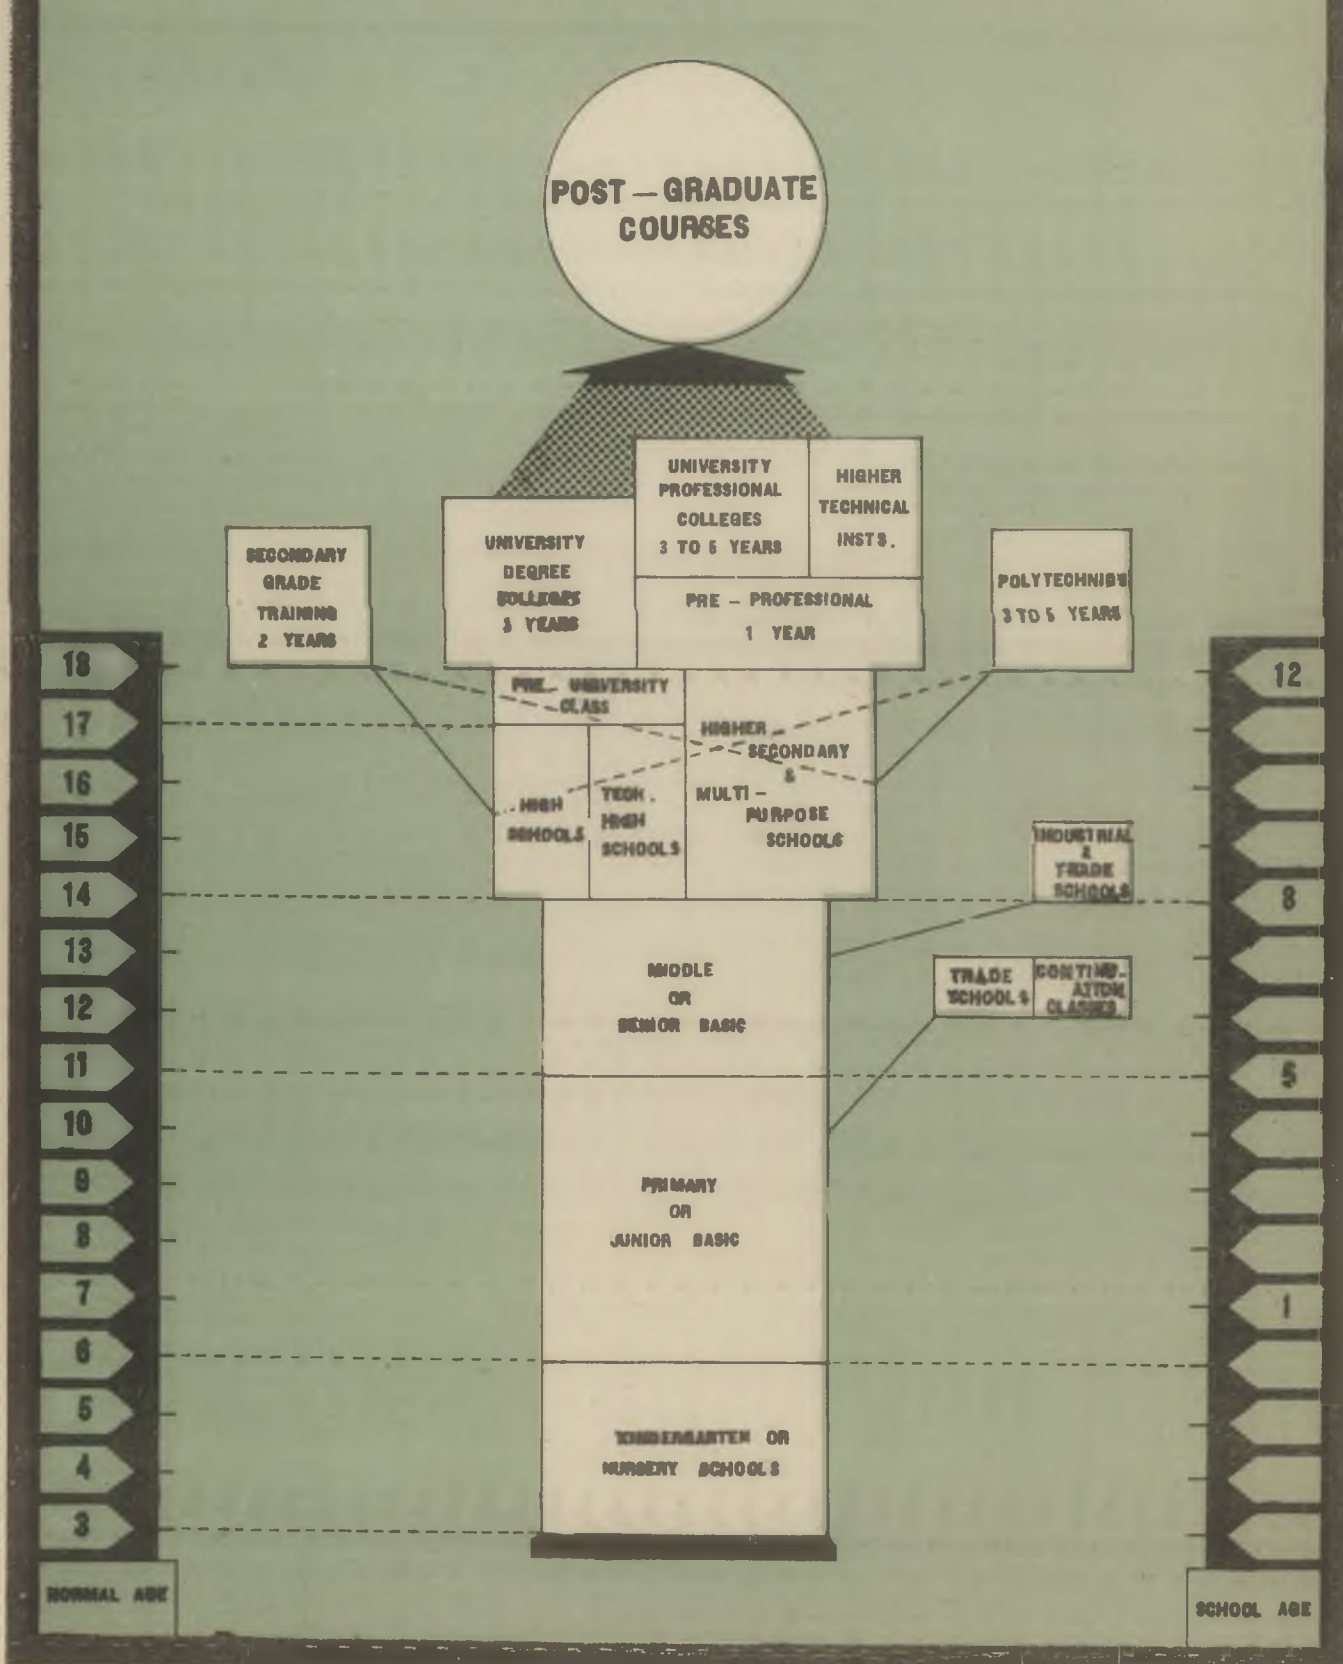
POST – GRADUATE COURSES

UNIVERSITY PROFESSIONAL COLLEGES 3 TO 5 YEARS

HIGHER TECHNICAL INSTS.

SECONDARY GRADE TRAINING 2 YEARS

UNIVERSITY DEGREE COLLEGES 3 YEARS

PRE – PROFESSIONAL 1 YEAR

POLYTECHNICS 3 TO 5 YEARS

PRE – UNIVERSITY CLASS

HIGHER – SECONDARY & MULTI – PURPOSE SCHOOLS

HIGH SCHOOLS

TECH. HIGH SCHOOLS

INDUSTRIAL & TRADE SCHOOLS

MIDDLE OR SENIOR BASIC

TRADE SCHOOLS

CONTINU-ATION CLASSES

PRIMARY OR JUNIOR BASIC

KINDERGARTEN OR NURSERY SCHOOLS

18
17
16
15
14
13
12
11
10
9
8
7
6
5
4
3

NORMAL AGE

12
8
5
1

SCHOOL AGE